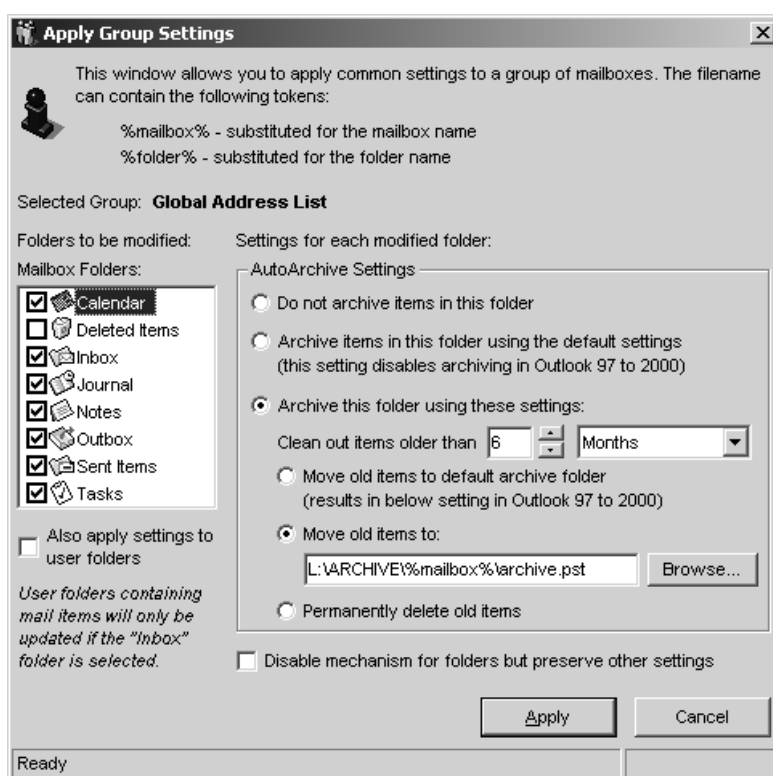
Apply Group Settings

This window allows you to apply common settings to a group of mailboxes. The filename can contain the following tokens:

%mailbox% - substituted for the mailbox name
%folder% - substituted for the folder name

Selected Group: **Global Address List**

Folders to be modified:
Mailbox Folders:
Calendar
Deleted Items
Inbox
Journal
Notes
Outbox
Sent Items
Tasks

Also apply settings to user folders

*User folders containing mail items will only be updated if the "Inbox" folder is selected.*

Settings for each modified folder:
AutoArchive Settings
Do not archive items in this folder
Archive items in this folder using the default settings (this setting disables archiving in Outlook 97 to 2000)
Archive this folder using these settings:
Clean out items older than 6 Months
Move old items to default archive folder (results in below setting in Outlook 97 to 2000)
Move old items to:
L:\ARCHIVE\%mailbox%\archive.pst
Browse...
Permanently delete old items

Disable mechanism for folders but preserve other settings

Apply
Cancel

Ready